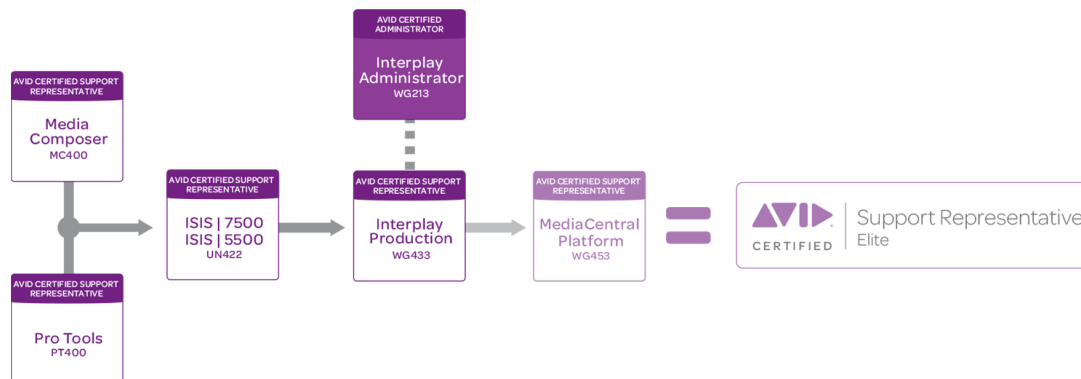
AVID CERTIFIED ADMINISTRATOR
Interplay Administrator
WG213

AVID CERTIFIED SUPPORT REPRESENTATIVE
Media Composer
MC400

AVID CERTIFIED SUPPORT REPRESENTATIVE
Pro Tools
PT400

AVID CERTIFIED SUPPORT REPRESENTATIVE
ISIS | 7500
ISIS | 5500
UN422

AVID CERTIFIED SUPPORT REPRESENTATIVE
Interplay Production
WG433

AVID CERTIFIED SUPPORT REPRESENTATIVE
MediaCentral Platform
WG453

AVID
CERTIFIED
Support Representative
Elite